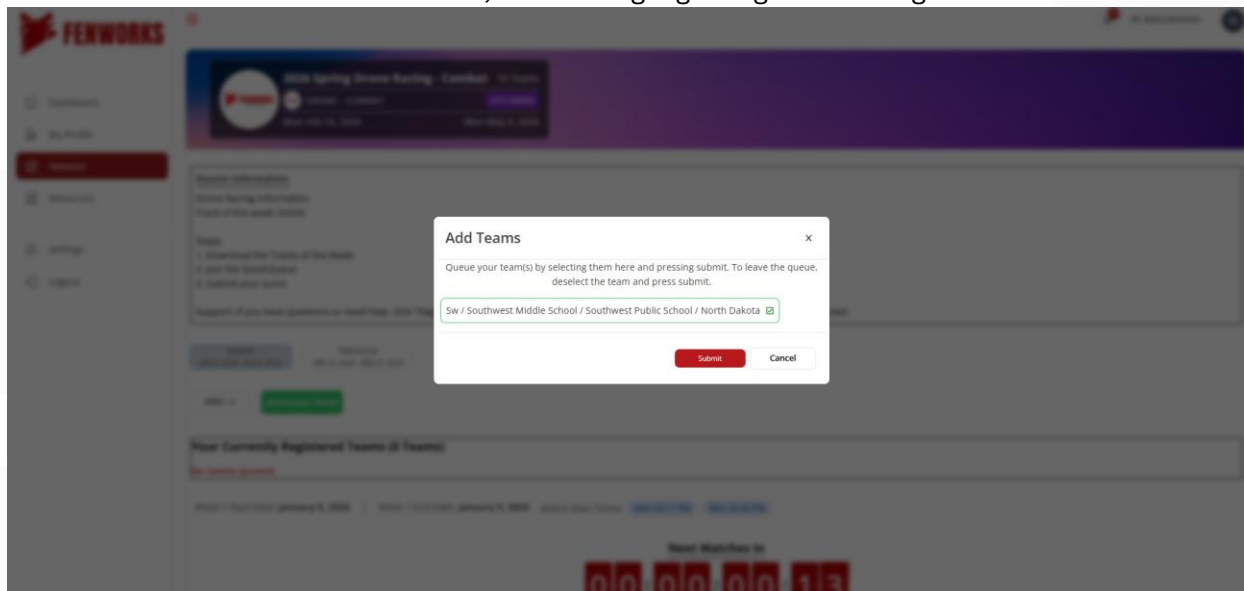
FENWORKS

Add Teams

×

Queue your team(s) by selecting them here and pressing submit. To leave the queue, deselect the team and press submit.

Sw / Southwest Middle School / Southwest Public School / North Dakota

Submit

Cancel

Your Currently Registered Teams (0 Teams)

Next Matches In

0 0 0 0 1 3